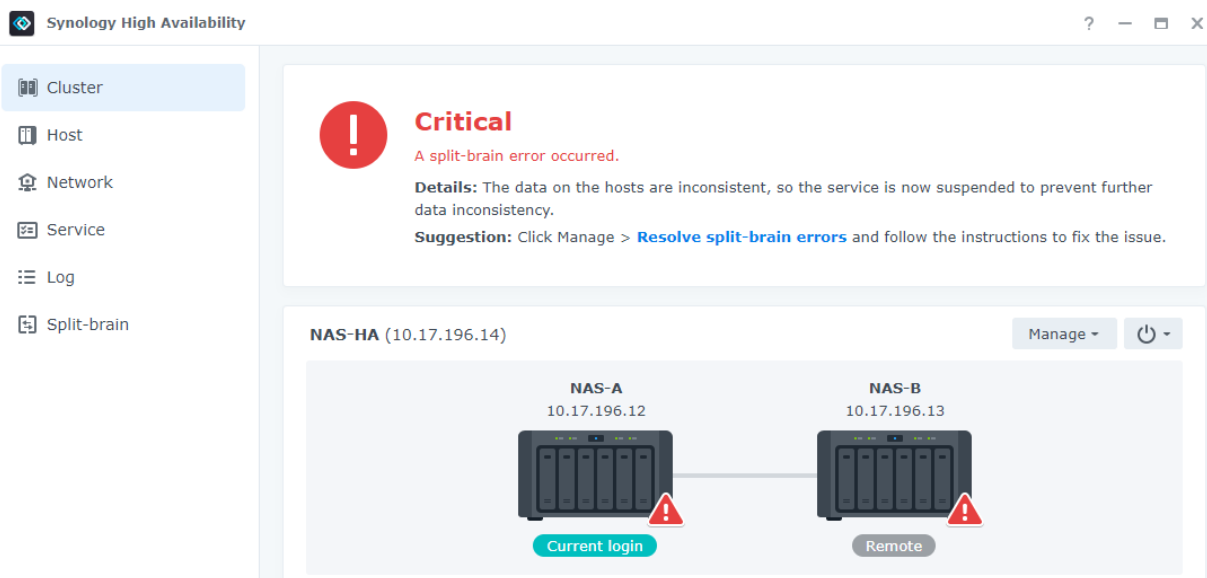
Synology High Availability

? — ☐ ✕

Cluster
Host
Network
Service
Log
Split-brain

Critical
A split-brain error occurred.
Details: The data on the hosts are inconsistent, so the service is now suspended to prevent further data inconsistency.
Suggestion: Click Manage > Resolve split-brain errors and follow the instructions to fix the issue.

NAS-HA (10.17.196.14)

Manage

NAS-A
10.17.196.12

NAS-B
10.17.196.13

Current login

Remote